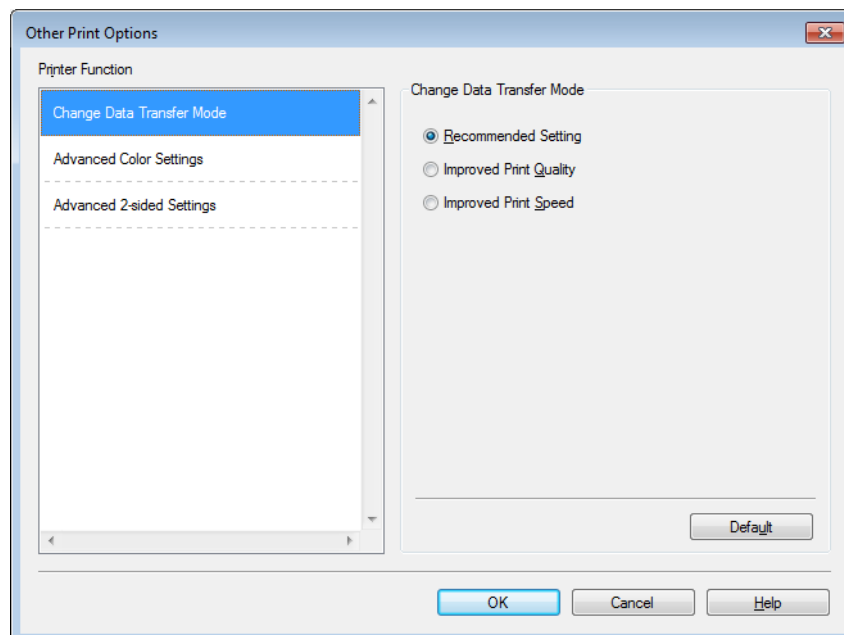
Other Print Options

Printer Function

Change Data Transfer Mode

Advanced Color Settings

Advanced 2-sided Settings

Change Data Transfer Mode

Recommended Setting

Improved Print Quality

Improved Print Speed

Default

OK

Cancel

Help